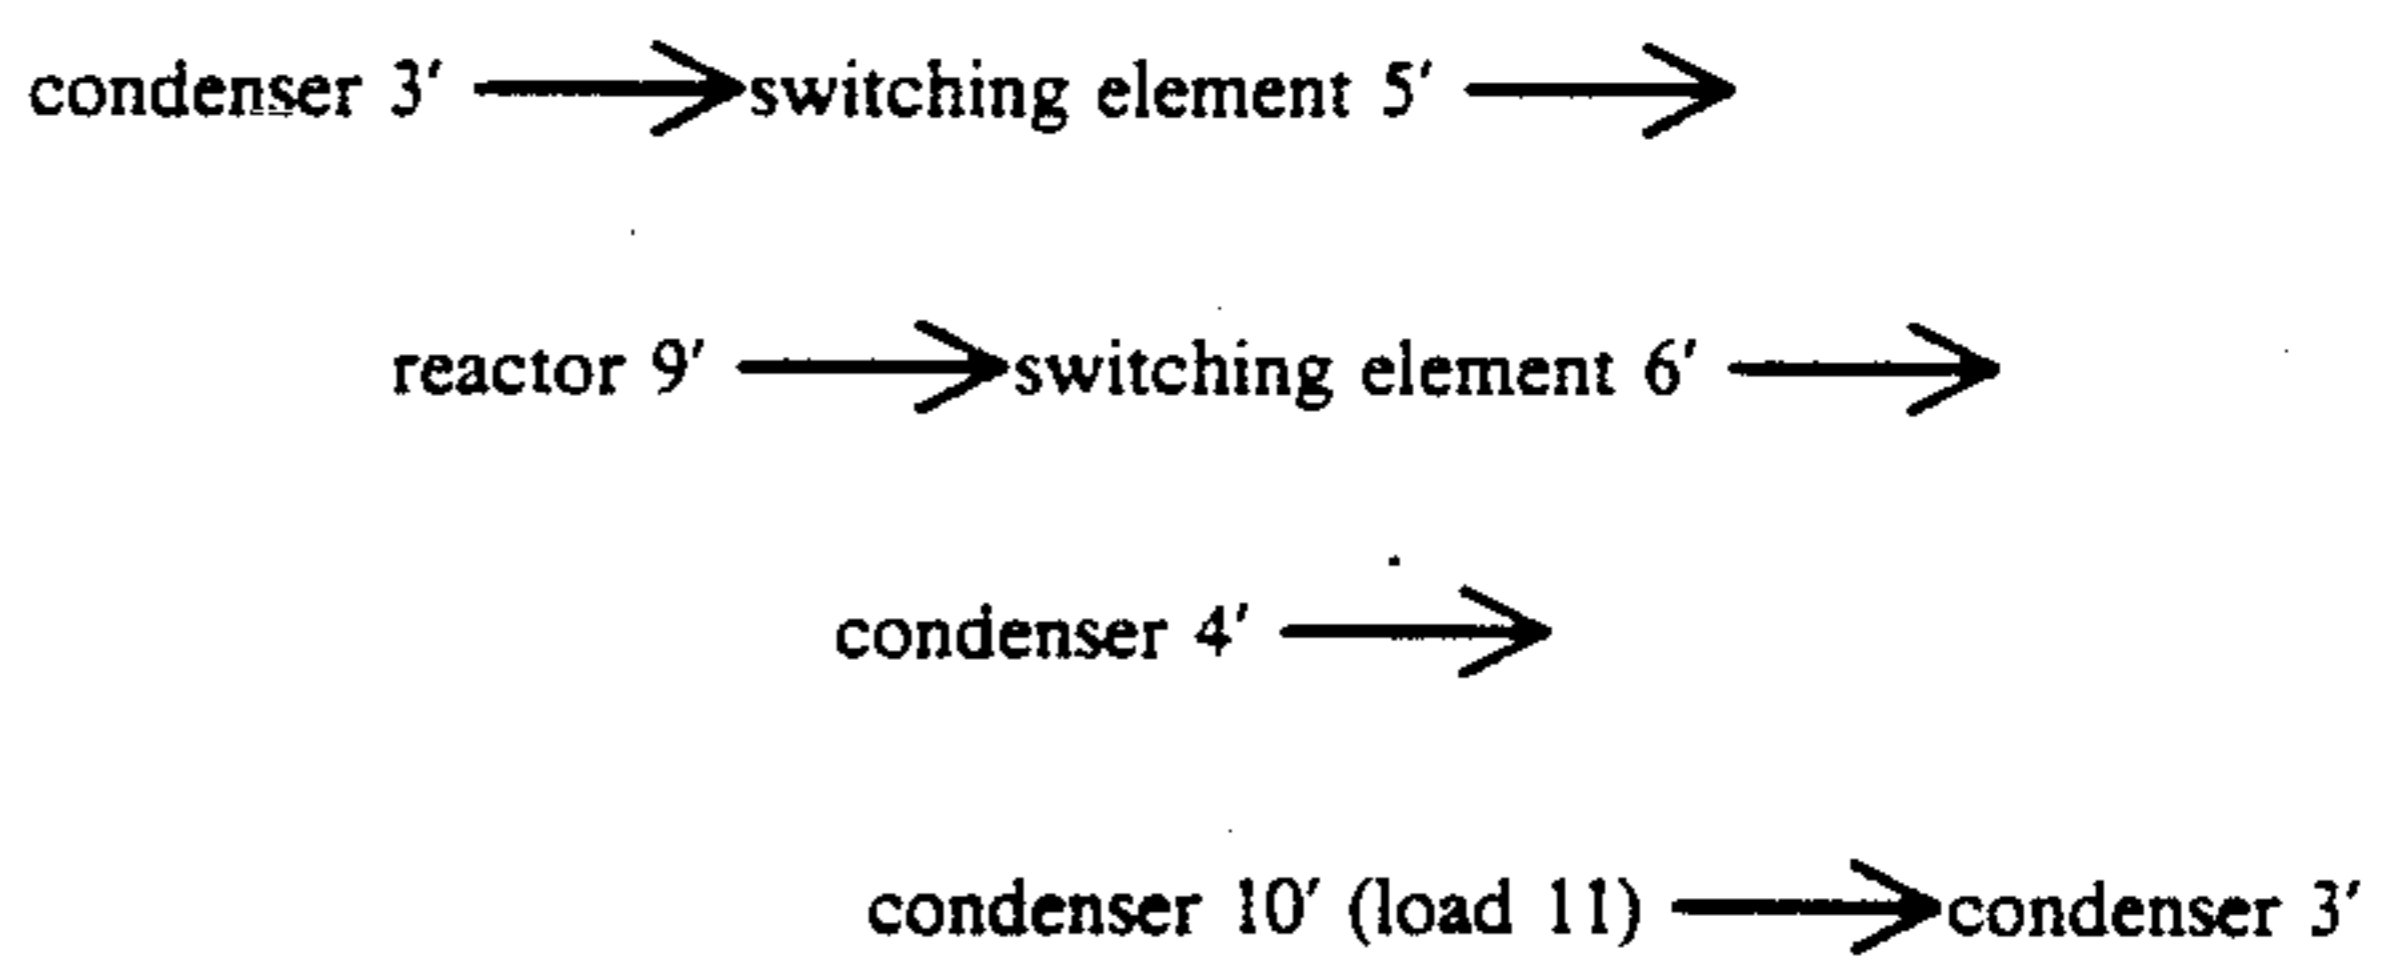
condenser 3' $\longrightarrow$ switching element 5' $\longrightarrow$

reactor 9' $\longrightarrow$ switching element 6' $\longrightarrow$

condenser 4' $\longrightarrow$

condenser 10' (load 11) $\longrightarrow$ condenser 3'